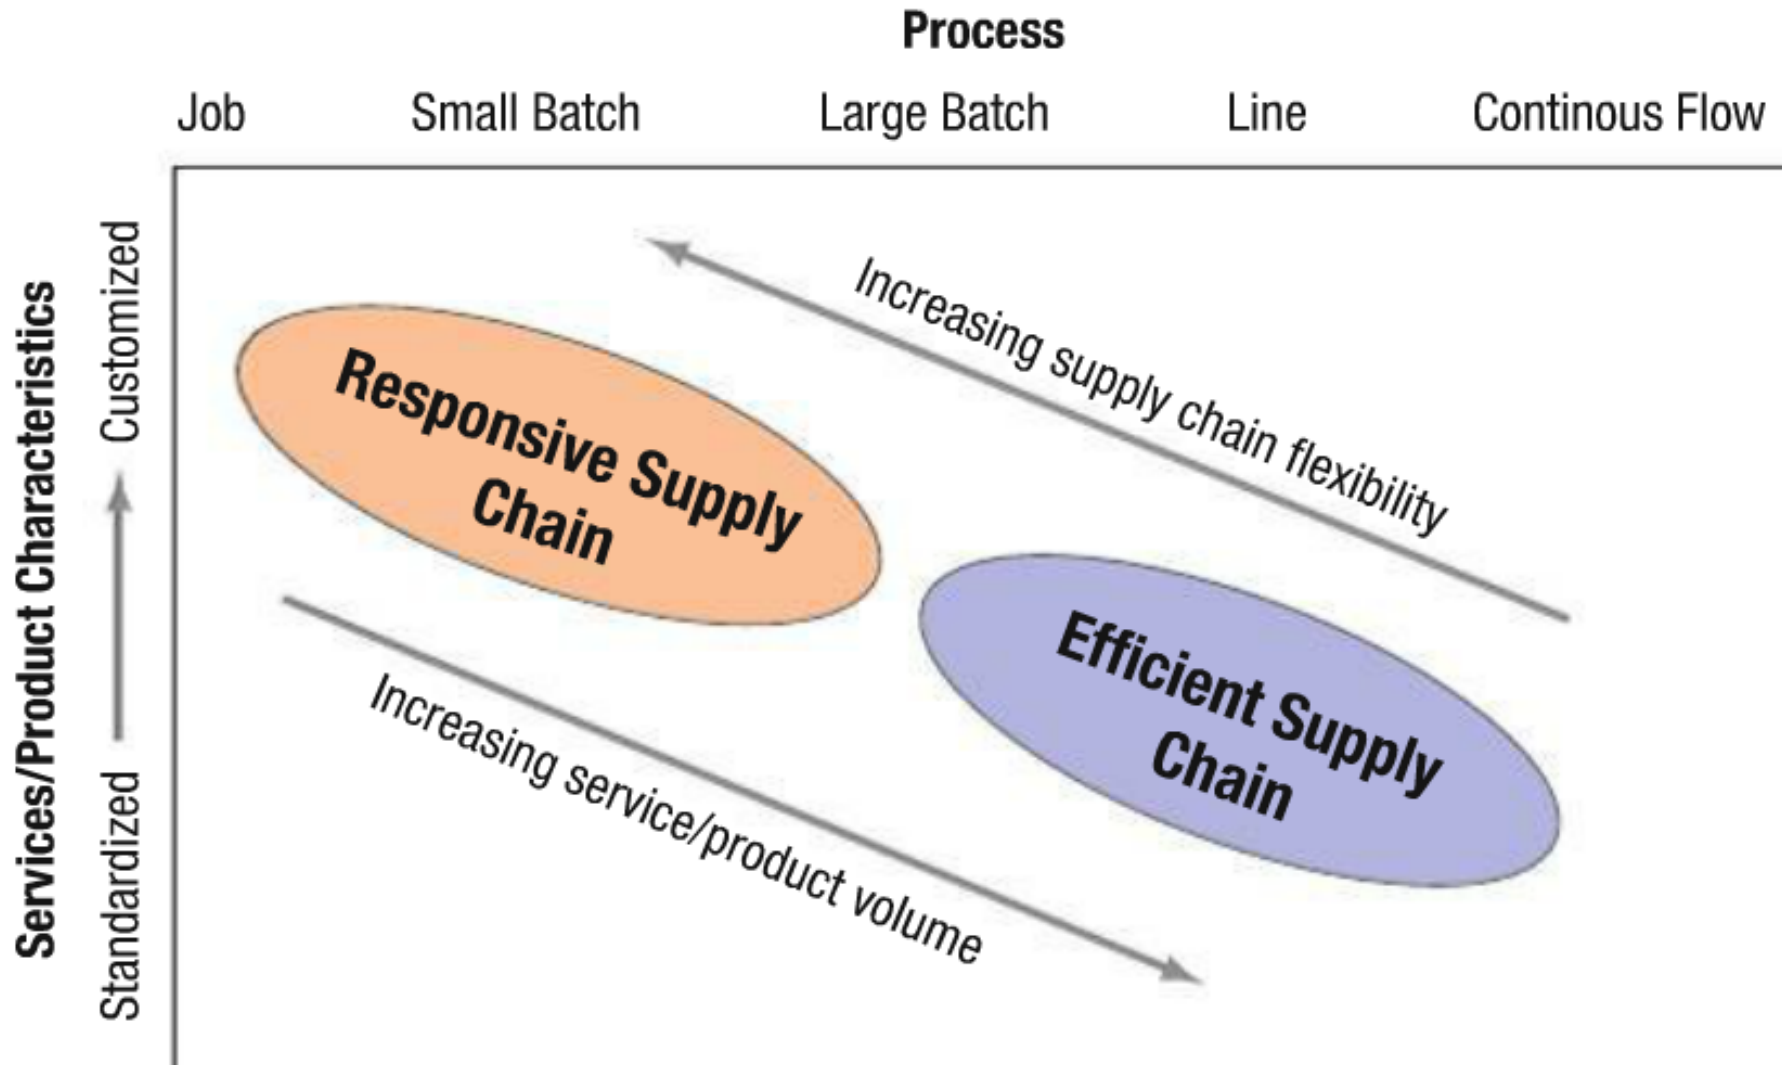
Process

Job
Small Batch
Large Batch
Line
Continous Flow

Services/Product Characteristics

Customized

Standardized

Responsive Supply Chain

Increasing supply chain flexibility

Efficient Supply Chain

Increasing service/product volume